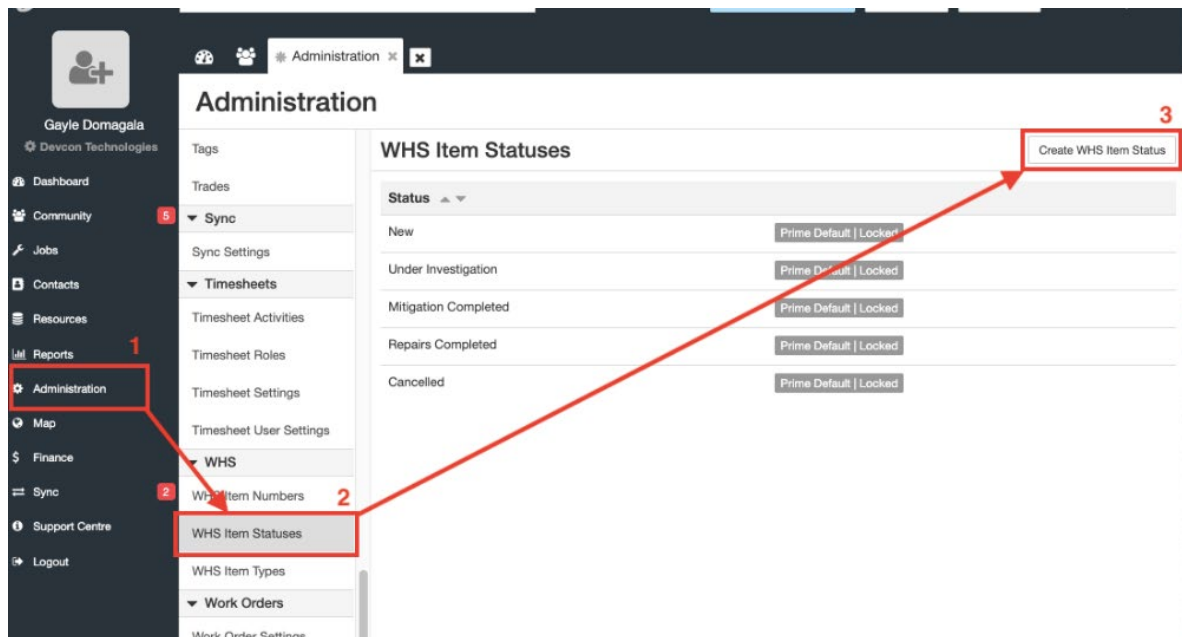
Gayle Domagala
Devcon Technologies
Dashboard
Community 5
Jobs
Contacts
Resources
Reports
Administration
Map
Finance
Sync 2
Support Centre
Logout

Administration ×

Administration

Tags
Trades
Sync
Sync Settings
Timesheets
Timesheet Activities
Timesheet Roles
Timesheet Settings
Timesheet User Settings
WHS
WHS Item Numbers
WHS Item Statuses
WHS Item Types
Work Orders
Work Order Settings

1
2
3

WHS Item Statuses

Create WHS Item Status

| Status | |
|---|---|
| New | Prime Default \| Locked |
| Under Investigation | Prime Default \| Locked |
| Mitigation Completed | Prime Default \| Locked |
| Repairs Completed | Prime Default \| Locked |
| Cancelled | Prime Default \| Locked |